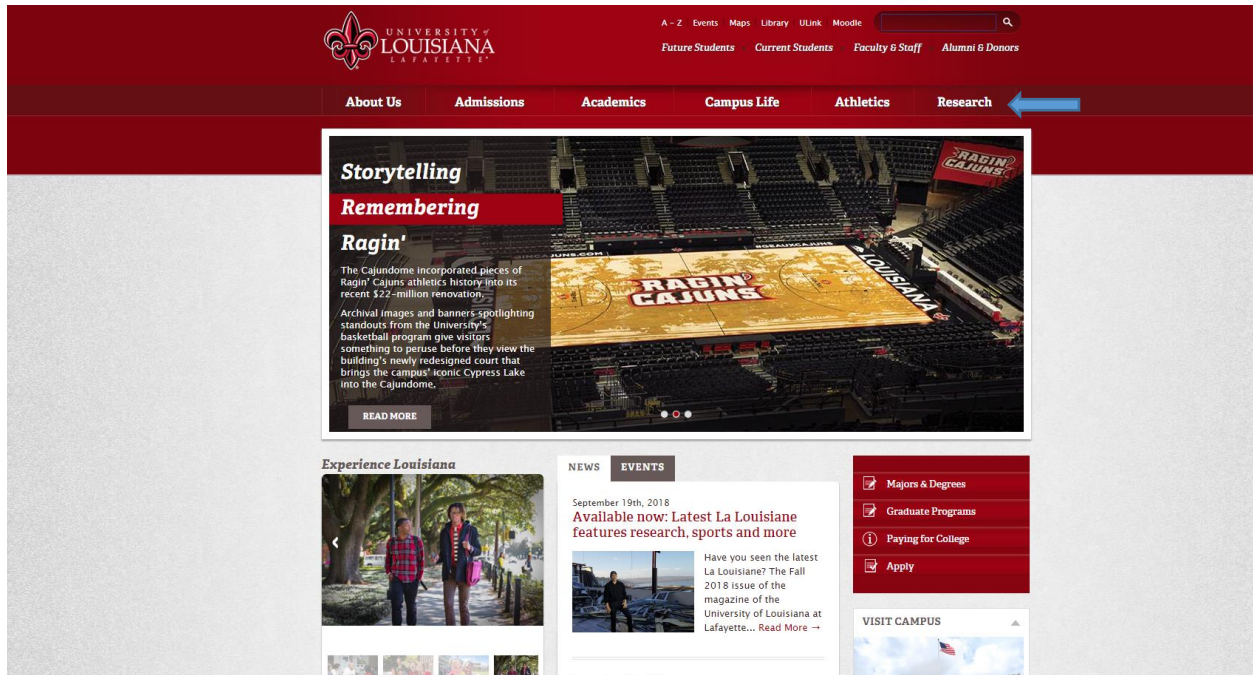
UNIVERSITY of LOUISIANA LAFAYETTE

A – Z Events Maps Library ULink Moodle

Future Students Current Students Faculty & Staff Alumni & Donors

About Us Admissions Academics Campus Life Athletics Research

Storytelling

Remembering

Ragin'

The Cajundome incorporated pieces of Ragin' Cajuns athletics history into its recent $22-million renovation.

Archival images and banners spotlighting standouts from the University's basketball program give visitors something to peruse before they view the building's newly redesigned court that brings the campus' iconic Cypress Lake into the Cajundome.

READ MORE

RAGIN' CAJUNS

RAGIN' CAJUNS

LOUISIANA

Experience Louisiana

NEWS EVENTS

September 19th, 2018

Available now: Latest La Louisiane features research, sports and more

Have you seen the latest La Louisiane? The Fall 2018 issue of the magazine of the University of Louisiana at Lafayette... Read More →

Majors & Degrees

Graduate Programs

Paying for College

Apply

VISIT CAMPUS